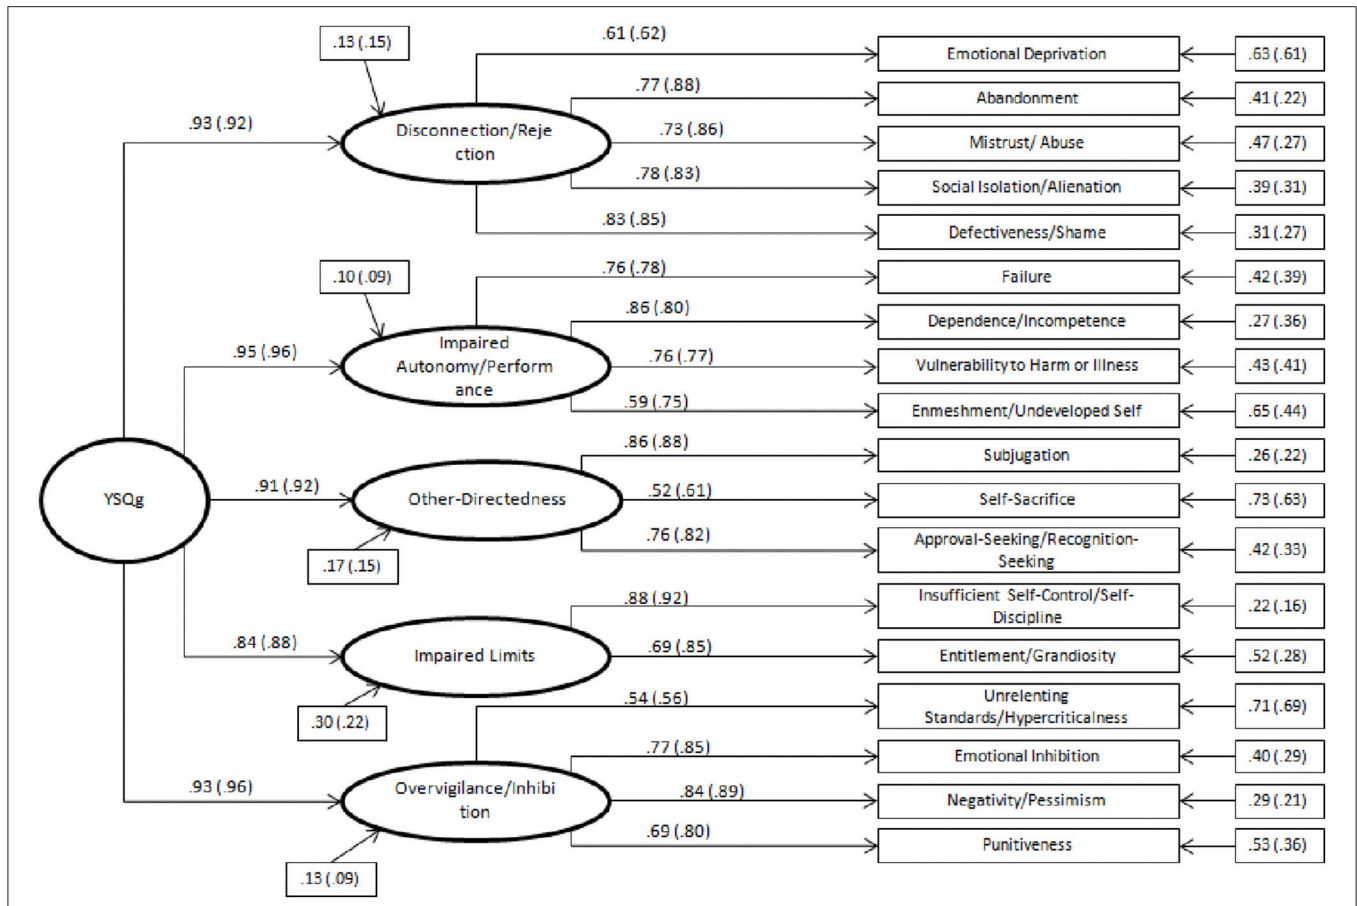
YSQg

.93 (.92)
.13 (.15)
Disconnection/Rejection
.61 (.62)
Emotional Deprivation
.63 (.61)
.77 (.88)
Abandonment
.41 (.22)
.73 (.86)
Mistrust/ Abuse
.47 (.27)
.78 (.83)
Social Isolation/Alienation
.39 (.31)
.83 (.85)
Defectiveness/Shame
.31 (.27)

.95 (.96)
.10 (.09)
Impaired Autonomy/Performance
.76 (.78)
Failure
.42 (.39)
.86 (.80)
Dependence/Incompetence
.27 (.36)
.76 (.77)
Vulnerability to Harm or Illness
.43 (.41)
.59 (.75)
Enmeshment/Undeveloped Self
.65 (.44)

.91 (.92)
Other-Directedness
.17 (.15)
.86 (.88)
Subjugation
.26 (.22)
.52 (.61)
Self-Sacrifice
.73 (.63)
.76 (.82)
Approval-Seeking/Recognition-Seeking
.42 (.33)

.84 (.88)
Impaired Limits
.30 (.22)
.88 (.92)
Insufficient Self-Control/Self-Discipline
.22 (.16)
.69 (.85)
Entitlement/Grandiosity
.52 (.28)

.93 (.96)
Overvigilance/Inhibition
.13 (.09)
.54 (.56)
Unrelenting Standards/Hypercriticalness
.71 (.69)
.77 (.85)
Emotional Inhibition
.40 (.29)
.84 (.89)
Negativity/Pessimism
.29 (.21)
.69 (.80)
Punitiveness
.53 (.36)